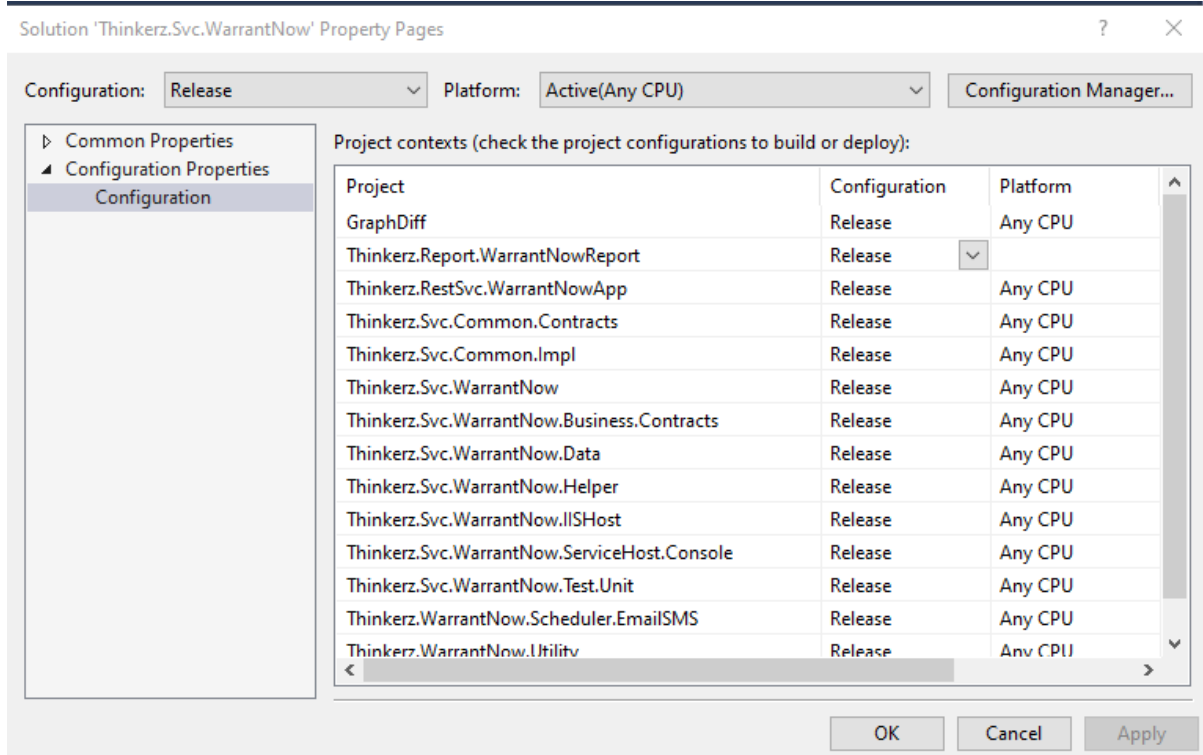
Solution 'Thinkerz.Svc.WarrantNow' Property Pages

?

Configuration: Release Platform: Active(Any CPU) Configuration Manager...

▷ Common Properties
◢ Configuration Properties
Configuration

Project contexts (check the project configurations to build or deploy):

| Project | Configuration | Platform |
|---|---|---|
| GraphDiff | Release | Any CPU |
| Thinkerz.Report.WarrantNowReport | Release | |
| Thinkerz.RestSvc.WarrantNowApp | Release | Any CPU |
| Thinkerz.Svc.Common.Contracts | Release | Any CPU |
| Thinkerz.Svc.Common.Impl | Release | Any CPU |
| Thinkerz.Svc.WarrantNow | Release | Any CPU |
| Thinkerz.Svc.WarrantNow.Business.Contracts | Release | Any CPU |
| Thinkerz.Svc.WarrantNow.Data | Release | Any CPU |
| Thinkerz.Svc.WarrantNow.Helper | Release | Any CPU |
| Thinkerz.Svc.WarrantNow.IISHost | Release | Any CPU |
| Thinkerz.Svc.WarrantNow.ServiceHost.Console | Release | Any CPU |
| Thinkerz.Svc.WarrantNow.Test.Unit | Release | Any CPU |
| Thinkerz.WarrantNow.Scheduler.EmailSMS | Release | Any CPU |
| Thinkerz.WarrantNow.Utility | Release | Any CPU |

OK Cancel Apply